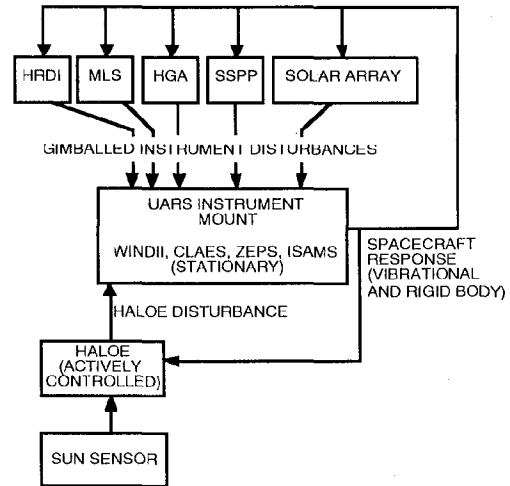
HRDI

MLS

HGA

SSPP

SOLAR ARRAY

GIMBALLED INSTRUMENT DISTURBANCES

UARS INSTRUMENT MOUNT

WINDII, CLAES, ZEPS, ISAMS (STATIONARY)

SPACECRAFT RESPONSE (VIBRATIONAL AND RIGID BODY)

HALOE DISTURBANCE

HALOE (ACTIVELY CONTROLLED)

SUN SENSOR